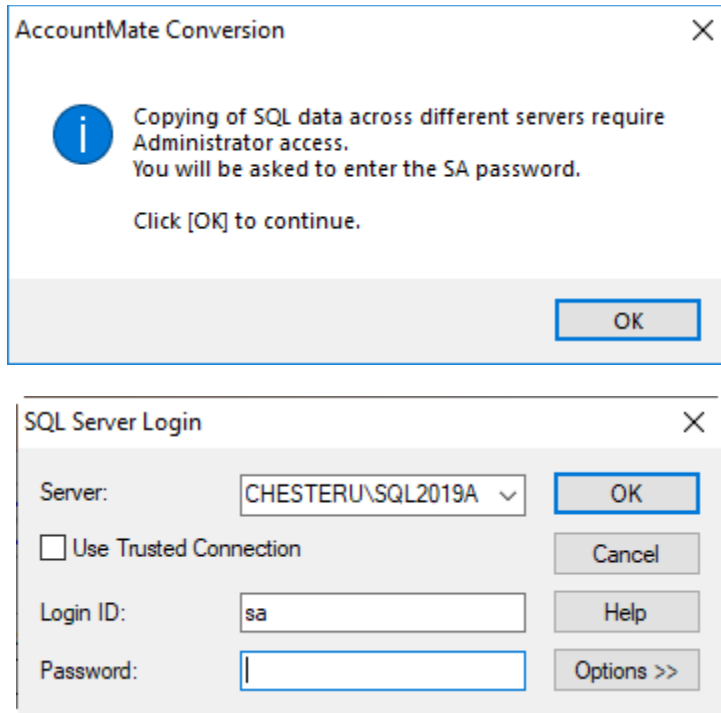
AccountMate Conversion

Copying of SQL data across different servers require Administrator access.
You will be asked to enter the SA password.

Click [OK] to continue.

OK

SQL Server Login

Server: CHESTERU\SQL2019A

Use Trusted Connection

Login ID: sa

Password:

OK

Cancel

Help

Options >>